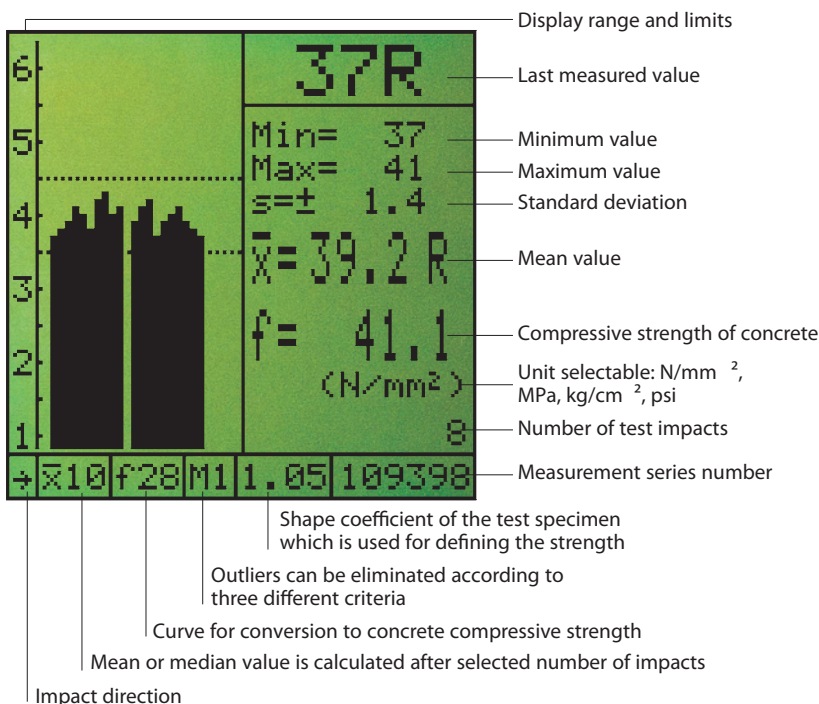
Display range and limits

6
5
4
3
2
1

37R
Last measured value

Min= 37
Minimum value
Max= 41
Maximum value
s=± 1.4
Standard deviation
$\bar{x}$= 39.2 R
Mean value
f= 41.1
Compressive strength of concrete
(N/mm²)
Unit selectable: N/mm $^2$, MPa, kg/cm $^2$, psi
8
Number of test impacts

→ | $\bar{x}$10 | f28 | M1 | 1.05 | 109398
Measurement series number

Shape coefficient of the test specimen which is used for defining the strength

Outliers can be eliminated according to three different criteria

Curve for conversion to concrete compressive strength

Mean or median value is calculated after selected number of impacts

Impact direction